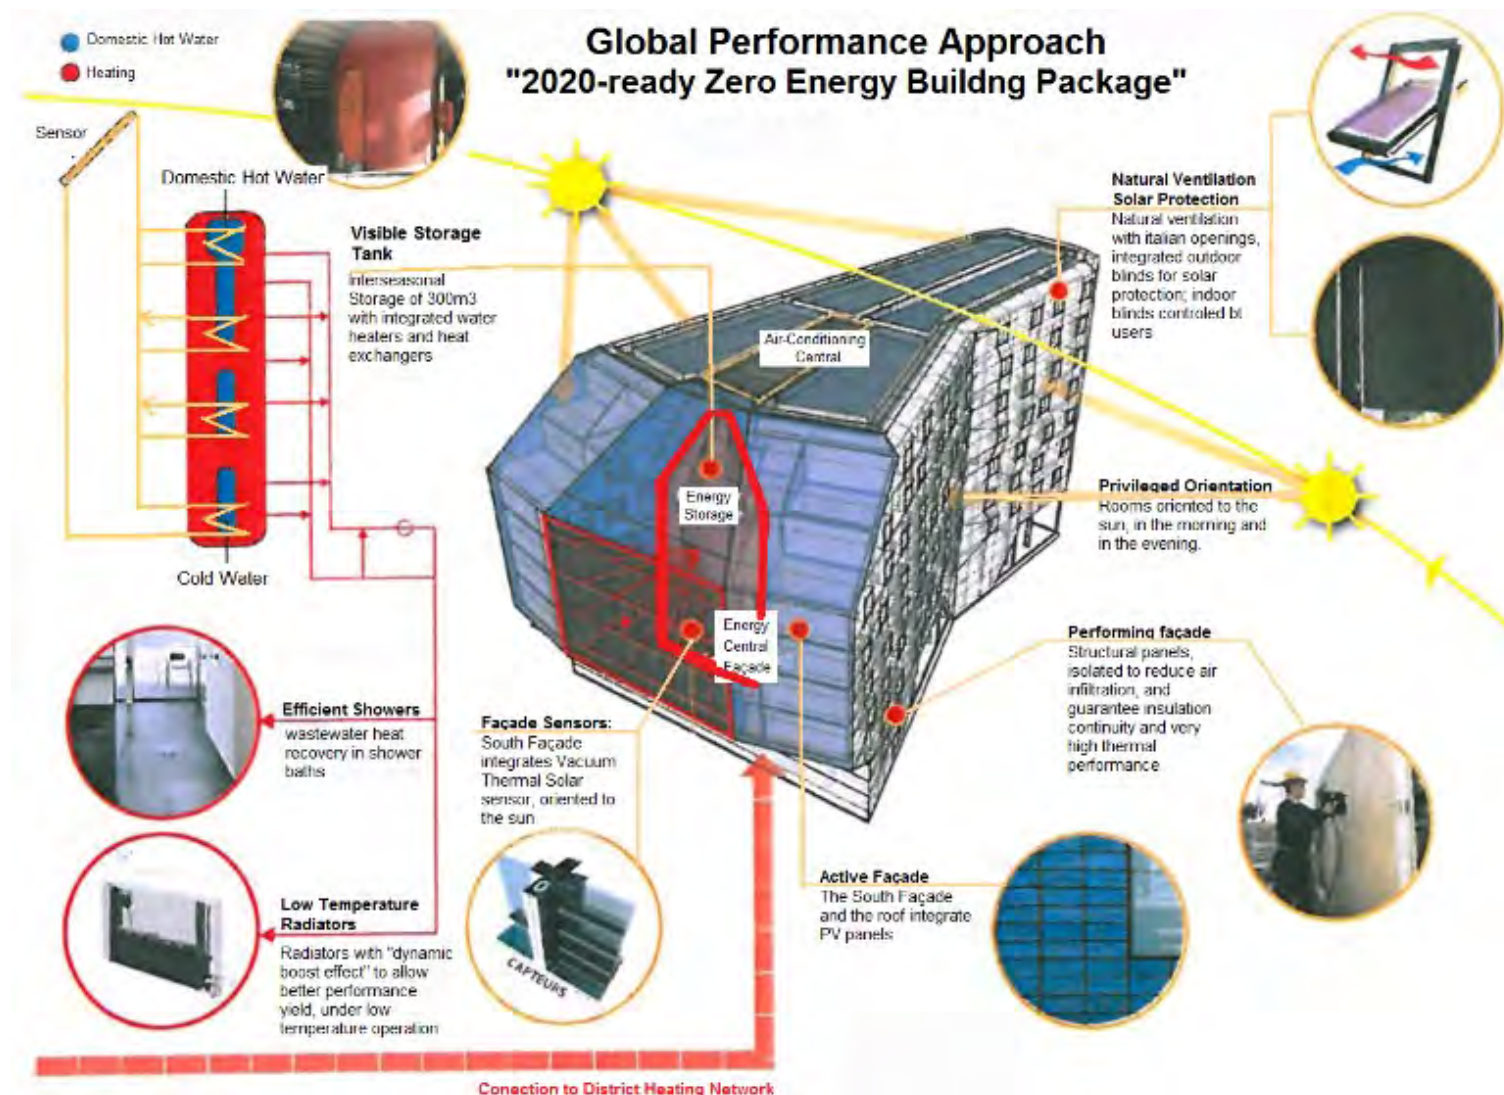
Domestic Hot Water
Heating

Global Performance Approach
"2020-ready Zero Energy Buildng Package"

Sensor

Domestic Hot Water

Cold Water

Visible Storage Tank
Interseasonal Storage of 300m3 with integrated water heaters and heat exchangers

Air-Conditioning Central

Energy Storage

Energy Central Façade

Natural Ventilation
Solar Protection
Natural ventilation with italian openings, integrated outdoor blinds for solar protection; indoor blinds controled bt users

Privileged Orientation
Rooms oriented to the sun, in the morning and in the evening.

Performing façade
Structural panels, isolated to reduce air infiltration, and guarantee insulation continuity and very high thermal performance

Efficient Showers
wastewater heat recovery in shower baths

Façade Sensors:
South Façade integrates Vacuum Thermal Solar sensor, oriented to the sun

CAPTEURS

Active Façade
The South Façade and the roof integrate PV panels

Low Temperature Radiators
Radiators with "dynamic boost effect" to allow better performance yield, under low temperature operation

Conection to District Heating Network